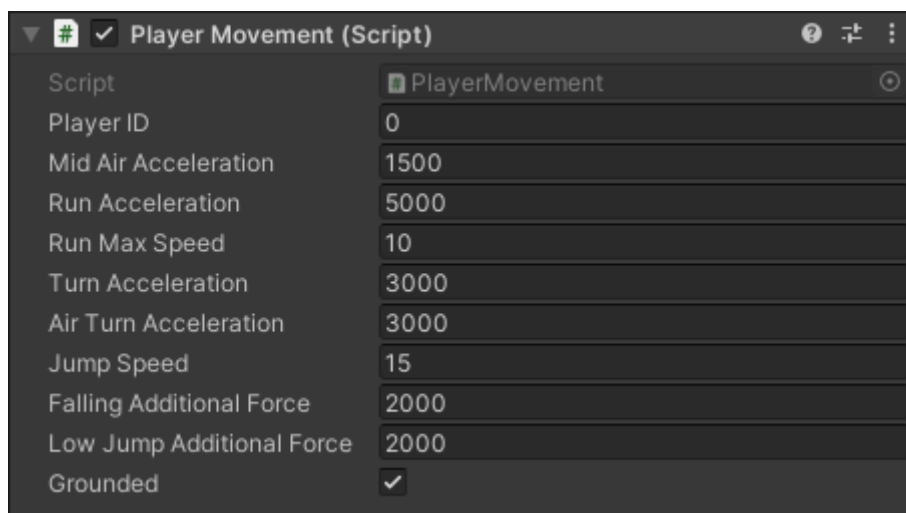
# ✓ Player Movement (Script)

| | |
|---|---|
| Script | PlayerMovement |
| Player ID | 0 |
| Mid Air Acceleration | 1500 |
| Run Acceleration | 5000 |
| Run Max Speed | 10 |
| Turn Acceleration | 3000 |
| Air Turn Acceleration | 3000 |
| Jump Speed | 15 |
| Falling Additional Force | 2000 |
| Low Jump Additional Force | 2000 |
| Grounded | ✓ |